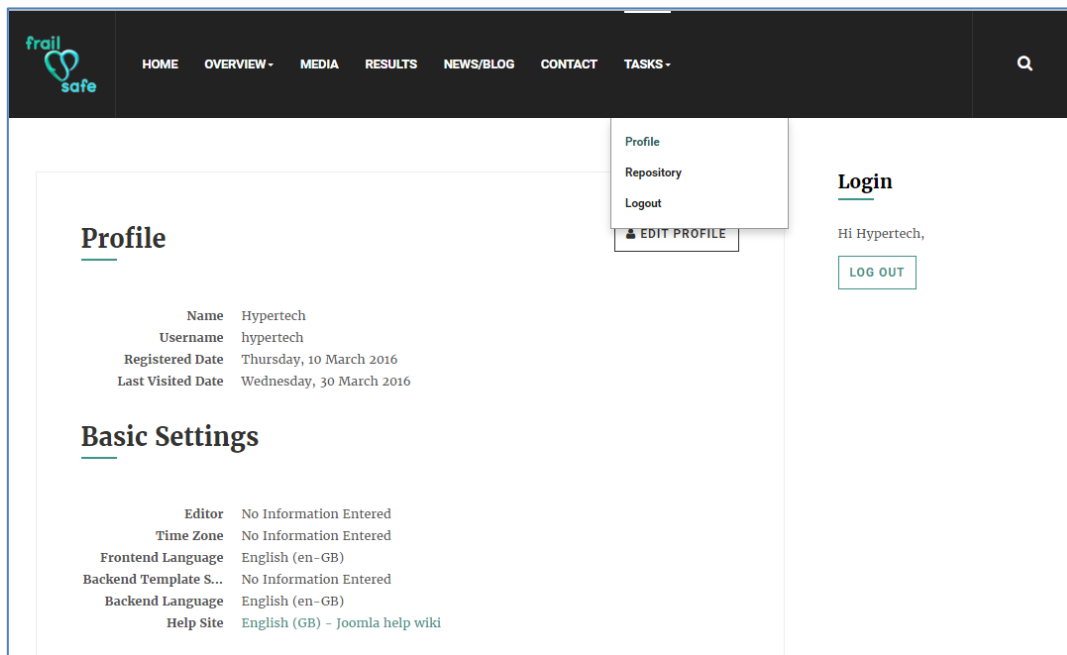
frail safe

HOME OVERVIEW MEDIA RESULTS NEWS/BLOG CONTACT TASKS

Profile
Repository
Logout

Profile

EDIT PROFILE

| | |
|---|---|
| Name | Hypertech |
| Username | hypertech |
| Registered Date | Thursday, 10 March 2016 |
| Last Visited Date | Wednesday, 30 March 2016 |

Basic Settings

| | |
|---|---|
| Editor | No Information Entered |
| Time Zone | No Information Entered |
| Frontend Language | English (en-GB) |
| Backend Template S... | No Information Entered |
| Backend Language | English (en-GB) |
| Help Site | English (GB) - Joomla help wiki |

Login

Hi Hypertech,

LOG OUT